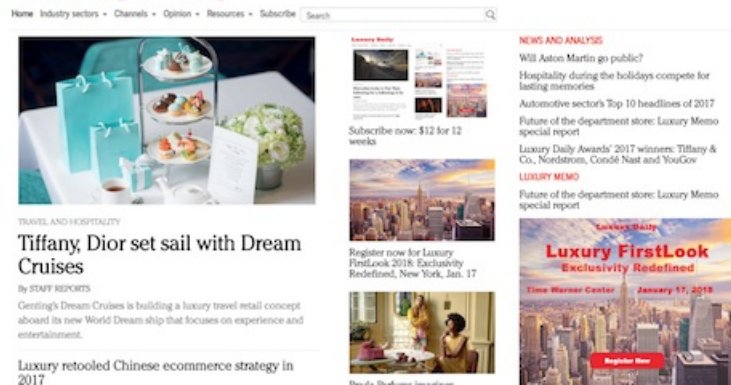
Home Industry sectors ▾ Channels ▾ Opinion ▾ Resources ▾ Subscribe Search

TRAVEL AND HOSPITALITY

Tiffany, Dior set sail with Dream Cruises

By STAFF REPORTS

Genting's Dream Cruises is building a luxury travel retail concept aboard its new World Dream ship that focuses on experience and entertainment.

Luxury retooled Chinese ecommerce strategy in 2017

Luxury Daily

Subscribe now: $12 for 12 weeks

Register now for Luxury FirstLook 2018: Exclusivity Redefined, New York, Jan. 17

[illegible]

NEWS AND ANALYSIS

Will Aston Martin go public?

Hospitality during the holidays compete for lasting memories

Automotive sector's Top 10 headlines of 2017

Future of the department store: Luxury Memo special report

Luxury Daily Awards' 2017 winners: Tiffany & Co., Nordstrom, Condé Nast and YouGov

LUXURY MEMO

Future of the department store: Luxury Memo special report

Luxury Daily

Luxury FirstLook

Exclusivity Redefined

Time Warner Center January 17, 2018

Register Now